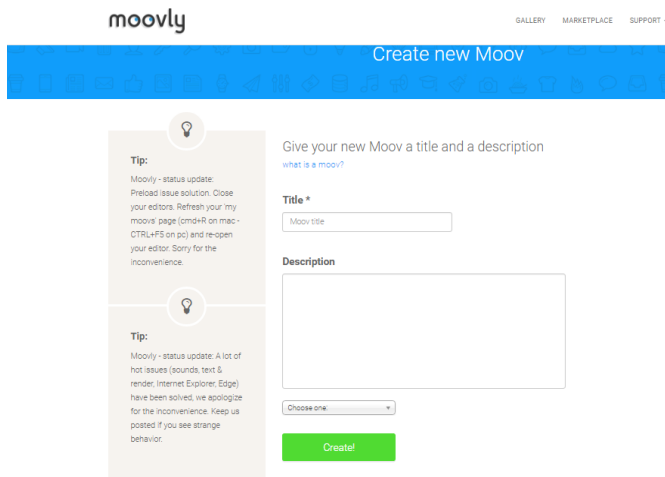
moovly

GALLERY MARKETPLACE SUPPORT

Create new Moov

Tip:

Moovly - status update: Preload issue solution. Close your editors. Refresh your 'my moovs' page (cmd+R on mac - CTRL+F5 on pc) and re-open your editor. Sorry for the inconvenience.

Tip:

Moovly - status update: A lot of hot issues (sounds, text & render, Internet Explorer, Edge) have been solved, we apologize for the inconvenience. Keep us posted if you see strange behavior.

Give your new Moov a title and a description

what is a moov?

Title *

Moov title

Description

Choose one:

Create!